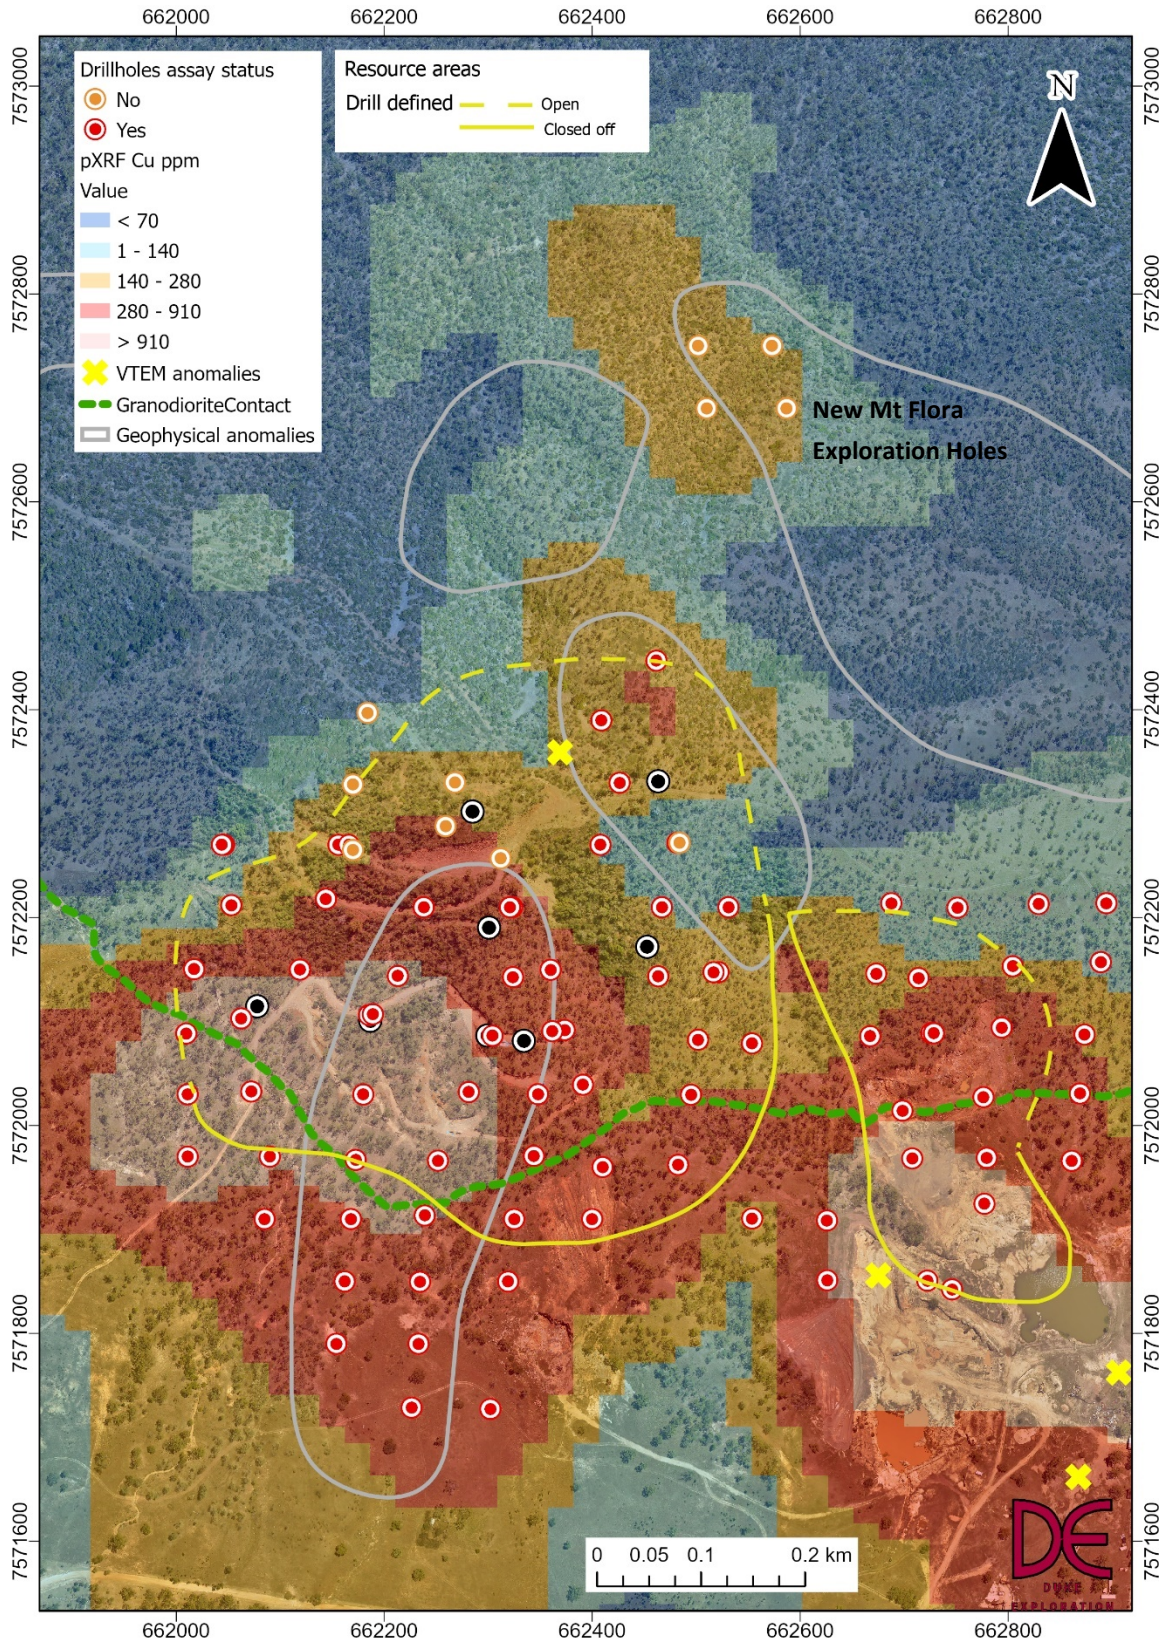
662000 662200 662400 662600 662800

7573000
7572800
7572600
7572400
7572200
7572000
7571800
7571600

7573000
7572800
7572600
7572400
7572200
7572000
7571800
7571600

Drillholes assay status
No
Yes
pXRF Cu ppm
Value
< 70
1 - 140
140 - 280
280 - 910
> 910
VTEM anomalies
GranodioriteContact
Geophysical anomalies

Resource areas
Drill defined
Open
Closed off

N

New Mt Flora
Exploration Holes

0 0.05 0.1 0.2 km

DE
DUKE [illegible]
EXPLORATION

662000 662200 662400 662600 662800